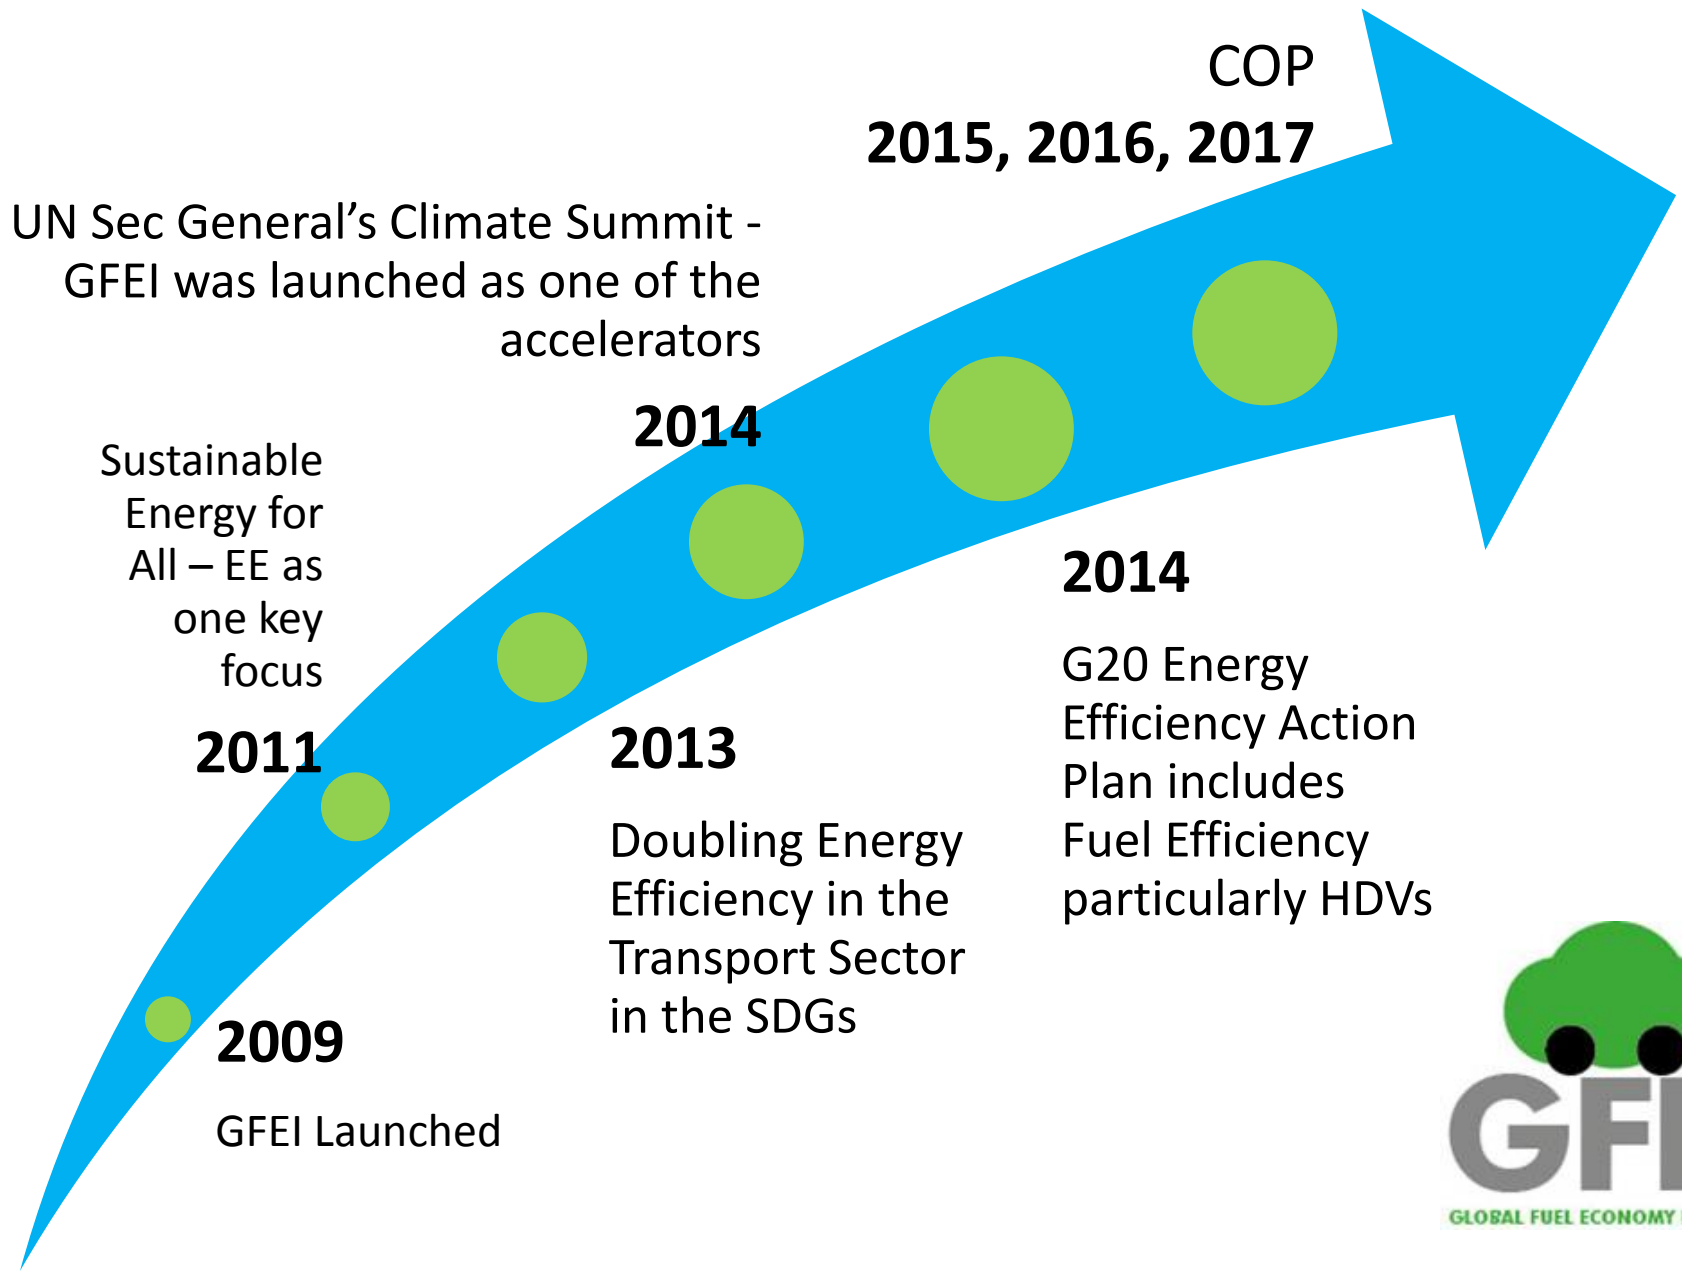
COP
2015, 2016, 2017

UN Sec General's Climate Summit - GFEI was launched as one of the accelerators

2014

Sustainable Energy for All – EE as one key focus

2011

2013

Doubling Energy Efficiency in the Transport Sector in the SDGs

2014

G20 Energy Efficiency Action Plan includes Fuel Efficiency particularly HDVs

2009

GFEI Launched

GFI

GLOBAL FUEL ECONOMY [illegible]